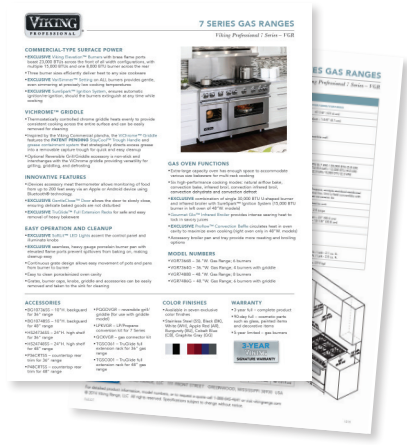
VIKING
PROFESSIONAL

7 SERIES GAS RANGES
Viking Professional | Series – VGR

COMMERCIAL-TYPE SURFACE POWER

VICHROME™ GRIDDLE

INNOVATIVE FEATURES

EASY OPERATION AND CLEANUP

GAS OVEN FUNCTIONS

MODEL NUMBERS

ACCESSORIES

COLOR FINISHES

WARRANTY

3-YEAR
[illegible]

GAS RANGES
Viking Professional | Series – VGR

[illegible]